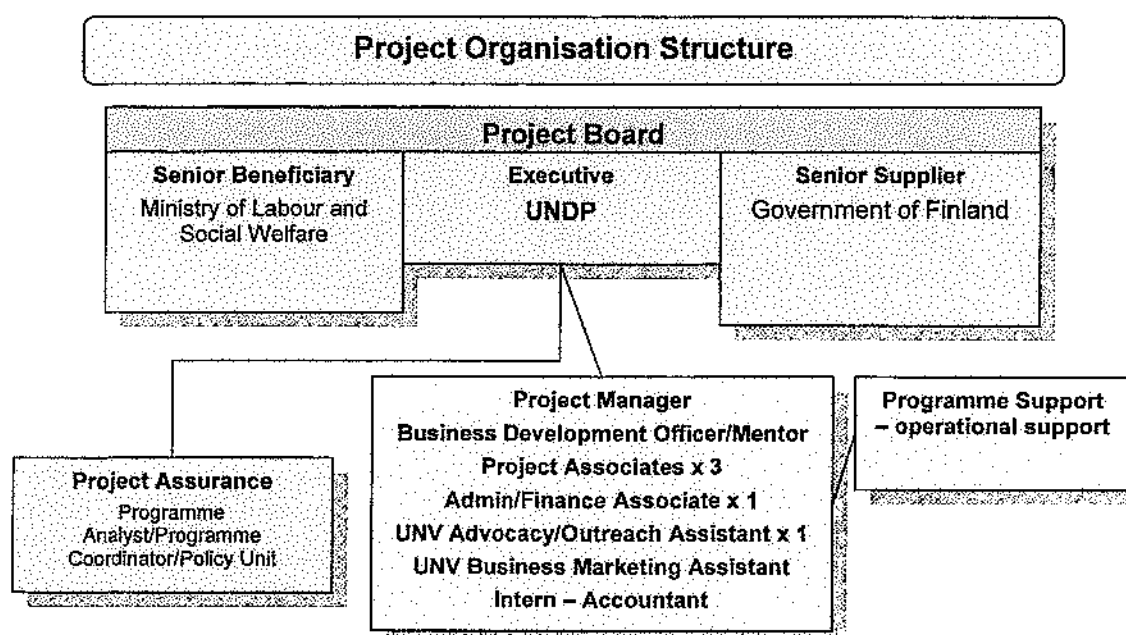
Project Organisation Structure

Project Board

Senior Beneficiary
Ministry of Labour and Social Welfare

Executive
UNDP

Senior Supplier
Government of Finland

Project Assurance
Programme Analyst/Programme Coordinator/Policy Unit

Project Manager
Business Development Officer/Mentor
Project Associates x 3
Admin/Finance Associate x 1
UNV Advocacy/Outreach Assistant x 1
UNV Business Marketing Assistant
Intern – Accountant

Programme Support – operational support